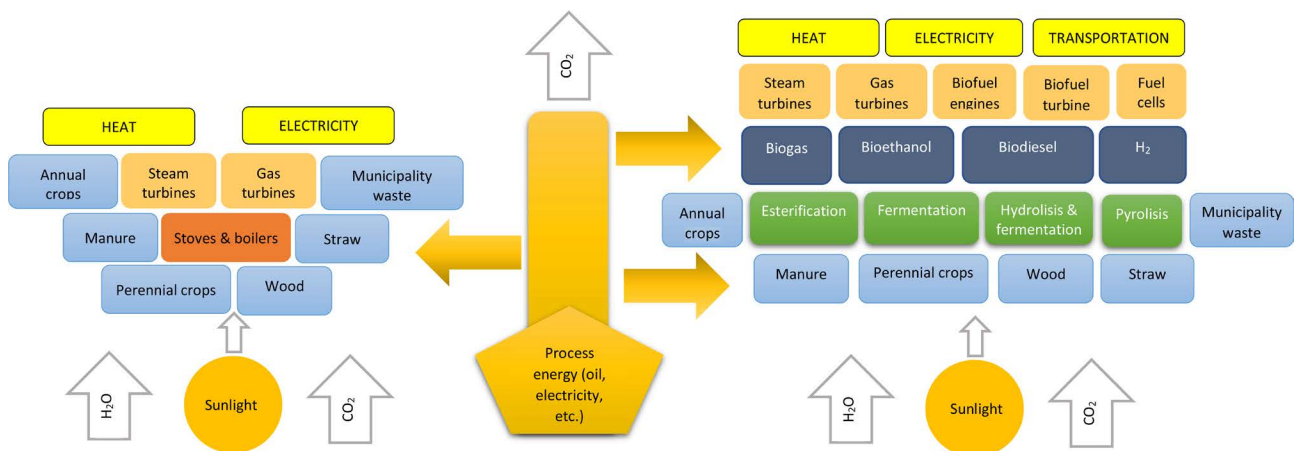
$CO_2$

HEAT
ELECTRICITY

Annual crops
Steam turbines
Gas turbines
Municipality waste

Manure
Stoves & boilers
Straw

Perennial crops
Wood

$H_2O$
Sunlight
$CO_2$

Process energy (oil, electricity, etc.)

HEAT
ELECTRICITY
TRANSPORTATION

Steam turbines
Gas turbines
Biofuel engines
Biofuel turbine
Fuel cells

Biogas
Bioethanol
Biodiesel
$H_2$

Annual crops
Esterification
Fermentation
Hydrolisis & fermentation
Pyrolisis
Municipality waste

Manure
Perennial crops
Wood
Straw

$H_2O$
Sunlight
$CO_2$